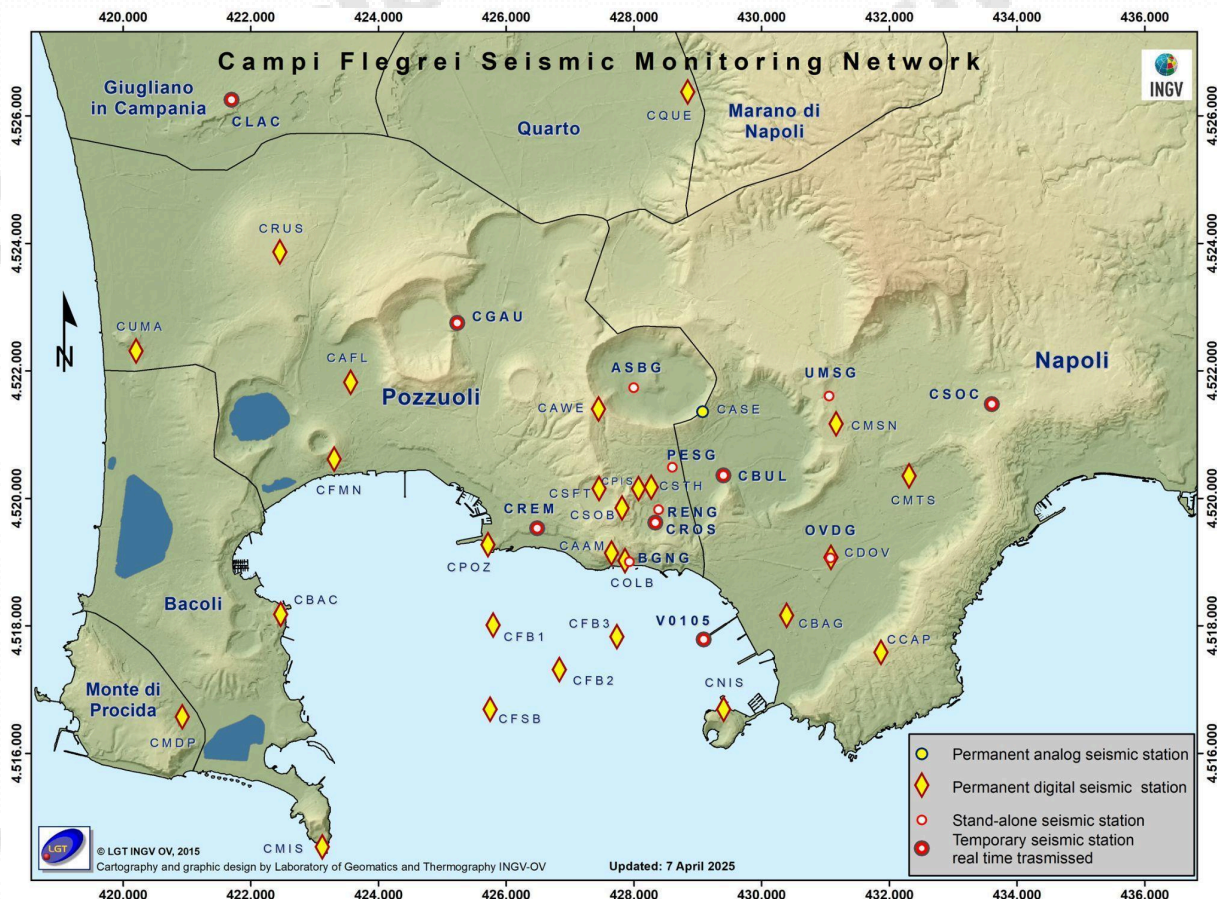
420.000 422.000 424.000 426.000 428.000 430.000 432.000 434.000 436.000

Campi Flegrei Seismic Monitoring Network

INGV

4.526.000
4.524.000
4.522.000
4.520.000
4.518.000
4.516.000

Giugliano in Campania
CLAC
Quarto
CQUE
Marano di Napoli
CRUS
N
CUMA
CGAU
CAFL
ASBG
UMSG
Napoli
Pozzuoli
CAWE
CASE
CSOC
CMSN
PESG
CFMN
CPIS
CSFT
CSTH
CBUL
CMTS
CREM
CSOB
RENG
CROS
OVDG
CAAM
CDOV
CPOZ
BGNG
COLB
CBAC
Bacoli
CFB1
CFB3
V0105
CBAG
CCAP
CFB2
CNIS
Monte di Procida
CFSB
CMDP
CMIS

Permanent analog seismic station
Permanent digital seismic station
Stand-alone seismic station
Temporary seismic station real time trasmissed

© LGT INGV OV, 2015
LGT
Cartography and graphic design by Laboratory of Geomatics and Thermography INGV-OV
Updated: 7 April 2025